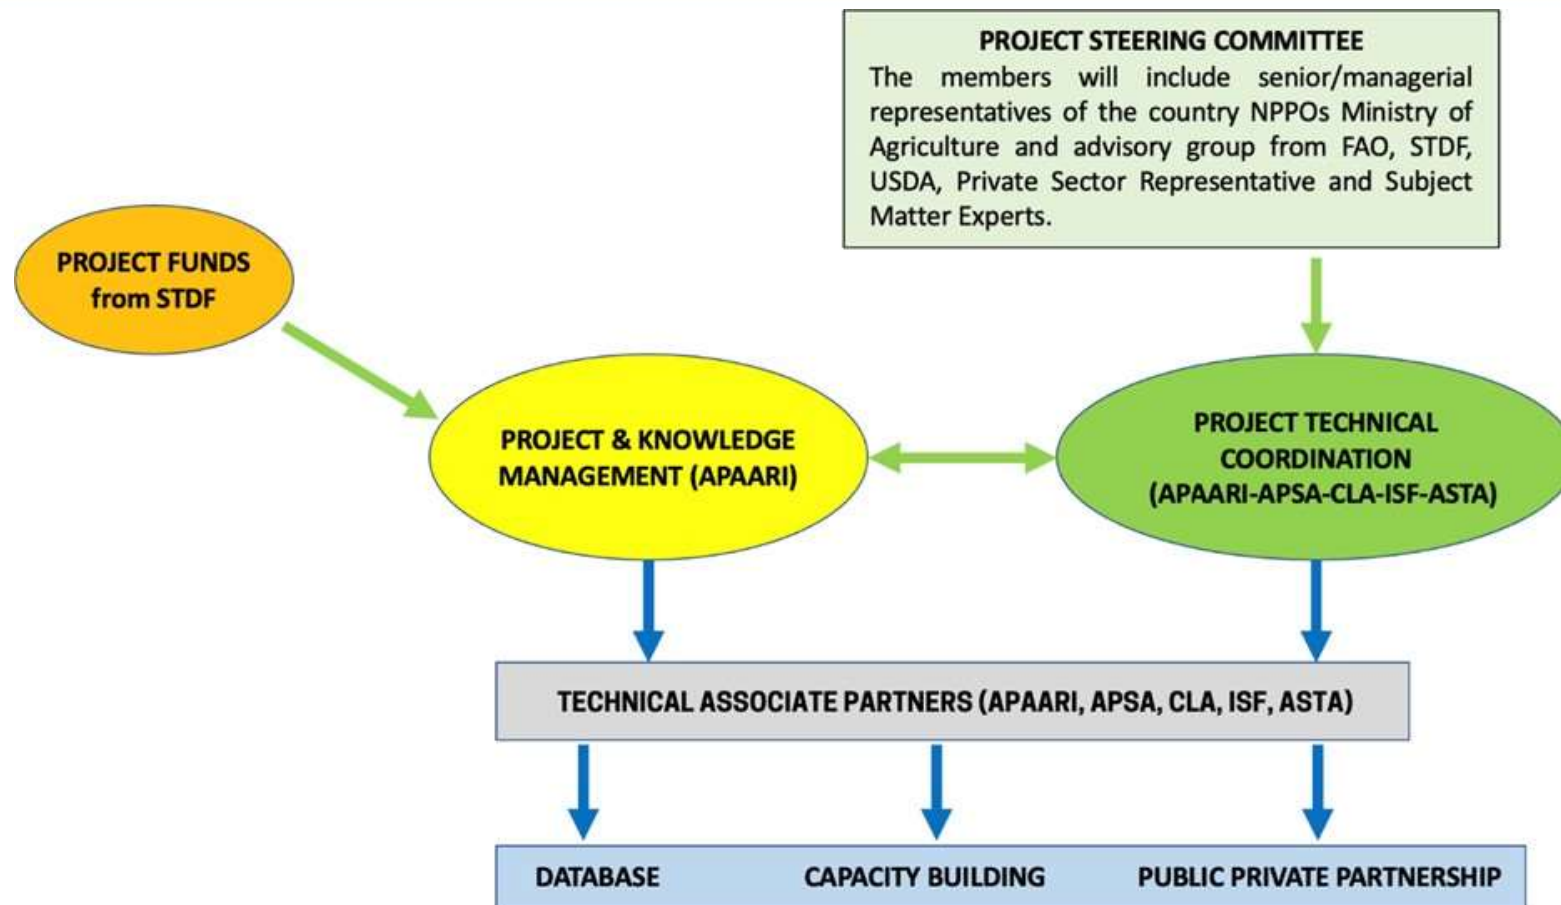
PROJECT STEERING COMMITTEE
The members will include senior/managerial representatives of the country NPPOs Ministry of Agriculture and advisory group from FAO, STDF, USDA, Private Sector Representative and Subject Matter Experts.

PROJECT FUNDS from STDF

PROJECT & KNOWLEDGE MANAGEMENT (APAARI)

PROJECT TECHNICAL COORDINATION (APAARI-APSA-CLA-ISF-ASTA)

TECHNICAL ASSOCIATE PARTNERS (APAARI, APSA, CLA, ISF, ASTA)

DATABASE

CAPACITY BUILDING

PUBLIC PRIVATE PARTNERSHIP